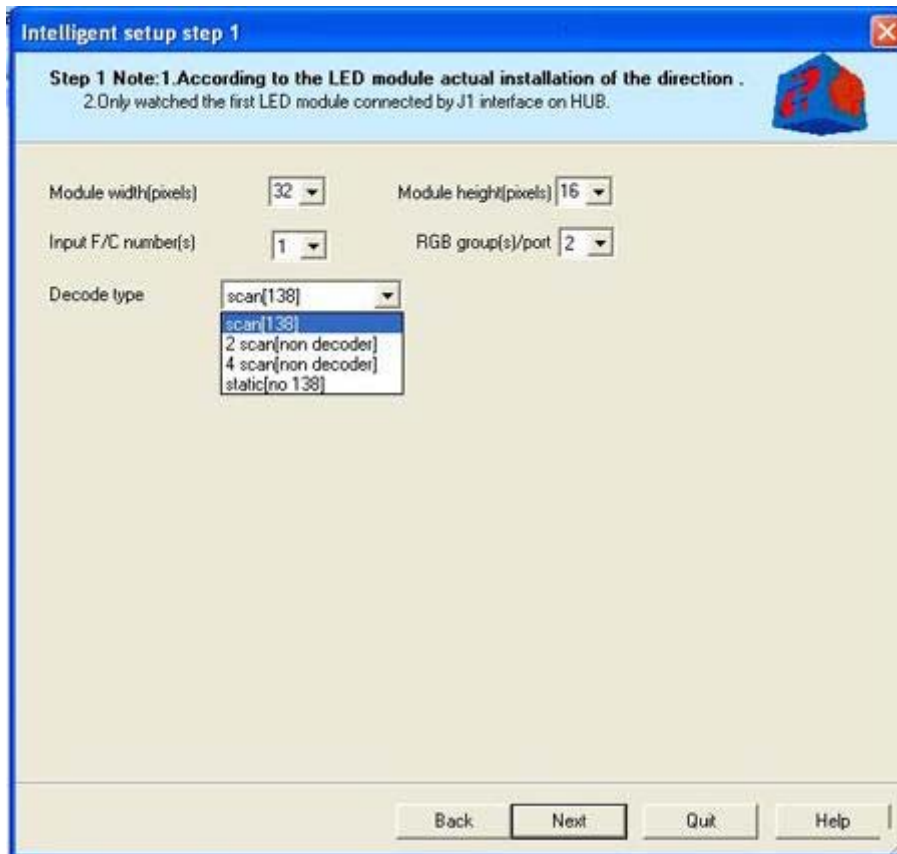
Intelligent setup step 1

Step 1 Note:1.According to the LED module actual installation of the direction .
2.Only watched the first LED module connected by J1 interface on HUB.

Module width(pixels) 32

Module height(pixels) 16

Input F/C number(s) 1

RGB group(s)/port 2

Decode type scan[138]

scan[138]
2 scan[non decoder]
4 scan[non decoder]
static[no 138]

Back Next Quit Help